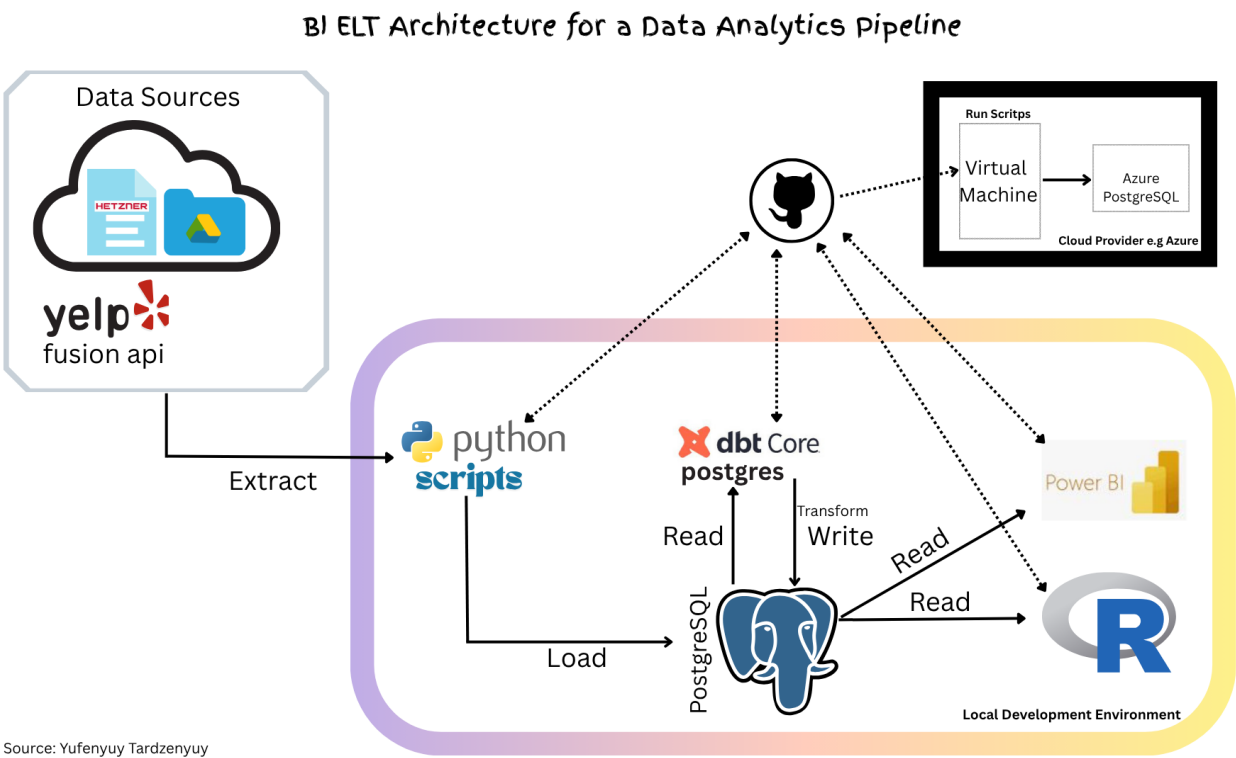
BI ELT Architecture for a Data Analytics Pipeline

Data Sources

HETZNER

yelp

fusion api

Run Scritps

Virtual Machine

Azure PostgreSQL

Cloud Provider e.g Azure

Extract

python

scripts

dbt Core

postgres

Transform

Read

Write

Power BI

Read

Read

R

PostgreSQL

Load

Local Development Environment

Source: Yufenyuy Tardzenyuy